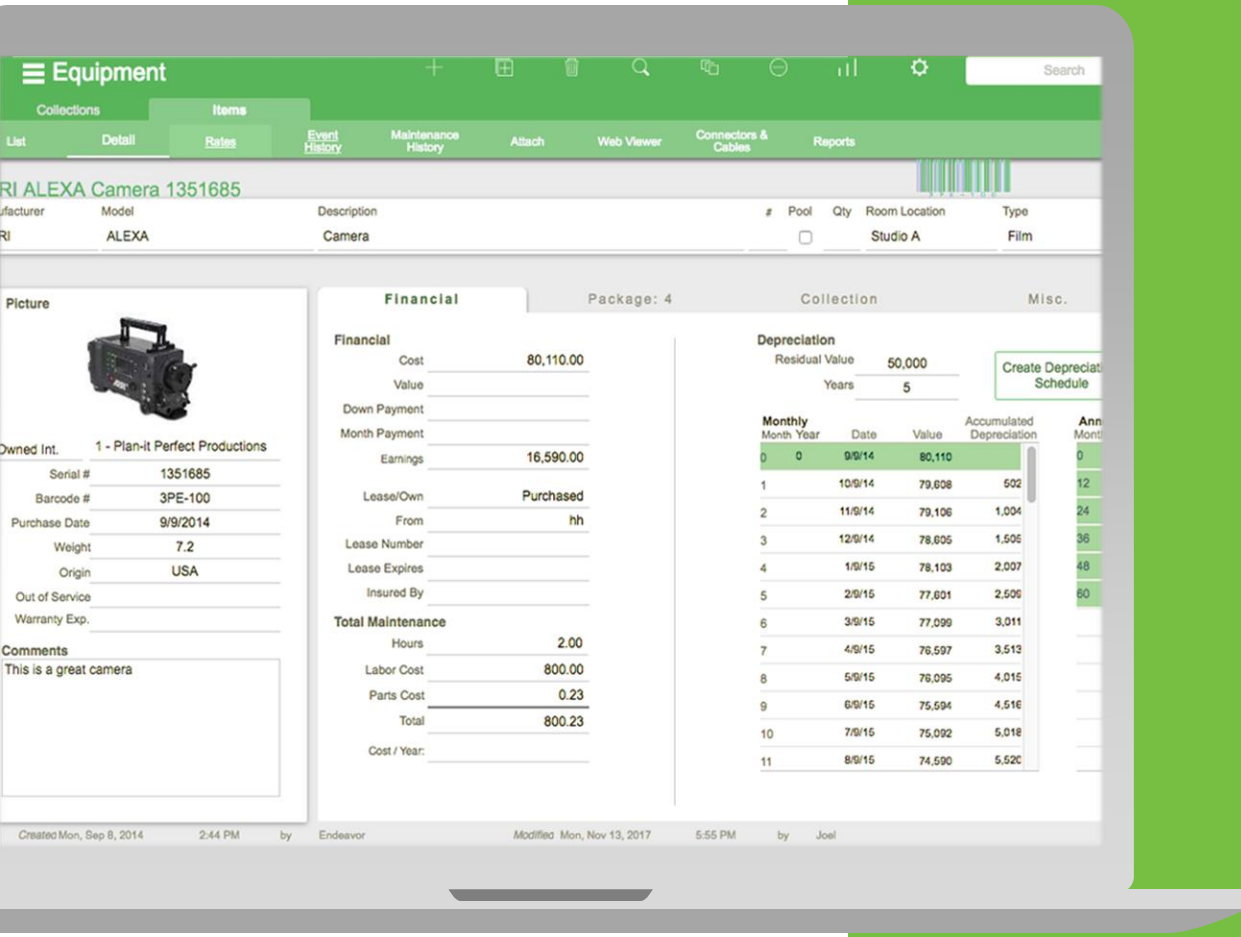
Equipment

Search

Collections Items

List Detail Rates Event History Maintenance History Attach Web Viewer Connectors & Cables Reports

RI ALEXA Camera 1351685

ufacturer Model Description # Pool Qty Room Location Type

RI ALEXA Camera Studio A Film

Picture

Owned Int. 1 - Plan-it Perfect Productions

Serial # 1351685

Barcode # 3PE-100

Purchase Date 9/9/2014

Weight 7.2

Origin USA

Out of Service

Warranty Exp.

Comments

This is a great camera

Financial Package: 4 Collection Misc.

Financial

Cost 80,110.00

Value

Down Payment

Month Payment

Earnings 16,590.00

Lease/Own Purchased

From hh

Lease Number

Lease Expires

Insured By

Total Maintenance

Hours 2.00

Labor Cost 800.00

Parts Cost 0.23

Total 800.23

Cost / Year:

Depreciation

Residual Value 50,000

Years 5

Create Depreciat Schedule

| Monthly Month | Year | Date | Value | Accumulated Depreciation |
|---|---|---|---|---|
| 0 | 0 | 9/9/14 | 80,110 | |
| 1 | | 10/9/14 | 79,608 | 502 |
| 2 | | 11/9/14 | 79,106 | 1,004 |
| 3 | | 12/9/14 | 78,605 | 1,505 |
| 4 | | 1/9/15 | 78,103 | 2,007 |
| 5 | | 2/9/15 | 77,601 | 2,509 |
| 6 | | 3/9/15 | 77,099 | 3,011 |
| 7 | | 4/9/15 | 76,597 | 3,513 |
| 8 | | 5/9/15 | 76,095 | 4,015 |
| 9 | | 6/9/15 | 75,594 | 4,516 |
| 10 | | 7/9/15 | 75,092 | 5,018 |
| 11 | | 8/9/15 | 74,590 | 5,520 |

Ann Mont
0
12
24
36
48
60

Created Mon, Sep 8, 2014 2:44 PM by Endeavor Modified Mon, Nov 13, 2017 5:55 PM by Joel